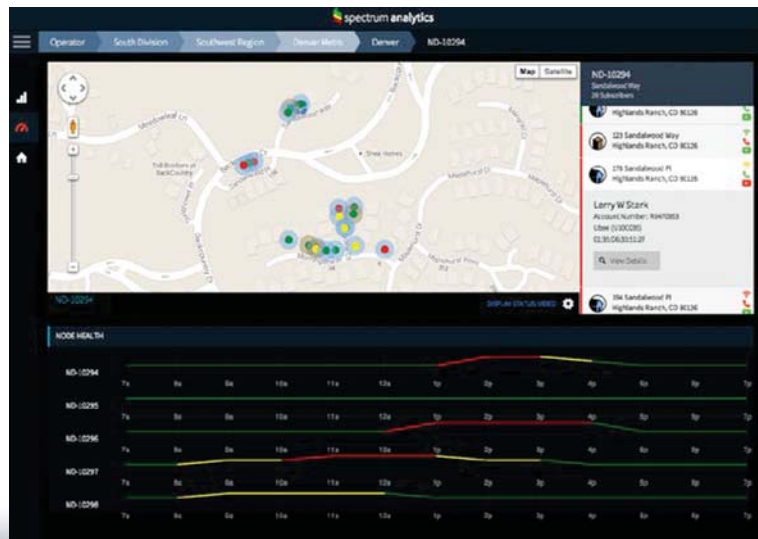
spectrum analytics

Operator | South Division | Southwest Region | Denver Metro | Denver | ND-10294

Map | Satellite

Toll Brothers at BackCountry

Shea Homes

ND-10294

ND-10294
Sandalwood Way
28 Subscribers

Highlands Ranch, CO 80126

123 Sandalwood Way
Highlands Ranch, CO 80126

176 Sandalwood Pl
Highlands Ranch, CO 80126

Larry W Stark
Account Number: 93470003
Ubee (U10C035)
01:30:D8:33:51:2F

View Details

394 Sandalwood Pl
Highlands Ranch, CO 80126

DISPLAY STATUS VIDEO

NODE HEALTH

ND-10294
7a 8a 9a 10a 11a 12a 1p 2p 3p 4p 5p 6p 7p

ND-10295
7a 8a 9a 10a 11a 12a 1p 2p 3p 4p 5p 6p 7p

ND-10296
7a 8a 9a 10a 11a 12a 1p 2p 3p 4p 5p 6p 7p

ND-10297
7a 8a 9a 10a 11a 12a 1p 2p 3p 4p 5p 6p 7p

ND-10298
7a 8a 9a 10a 11a 12a 1p 2p 3p 4p 5p 6p 7p